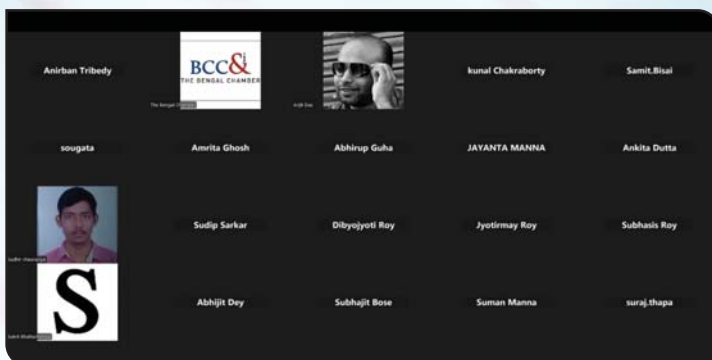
Anirban Tribedy

BCC&I
THE BENGAL CHAMBER

The Bengal Chamber

Arijit Das

kunal Chakraborty

Samit.Bisai

sougata

Amrita Ghosh

Abhirup Guha

JAYANTA MANNA

Ankita Dutta

Sudhir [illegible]

Sudip Sarkar

Dibyojyoti Roy

Jyotirmay Roy

Subhasis Roy

S

Saikat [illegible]

Abhijit Dey

Subhajit Bose

Suman Manna

suraj.thapa